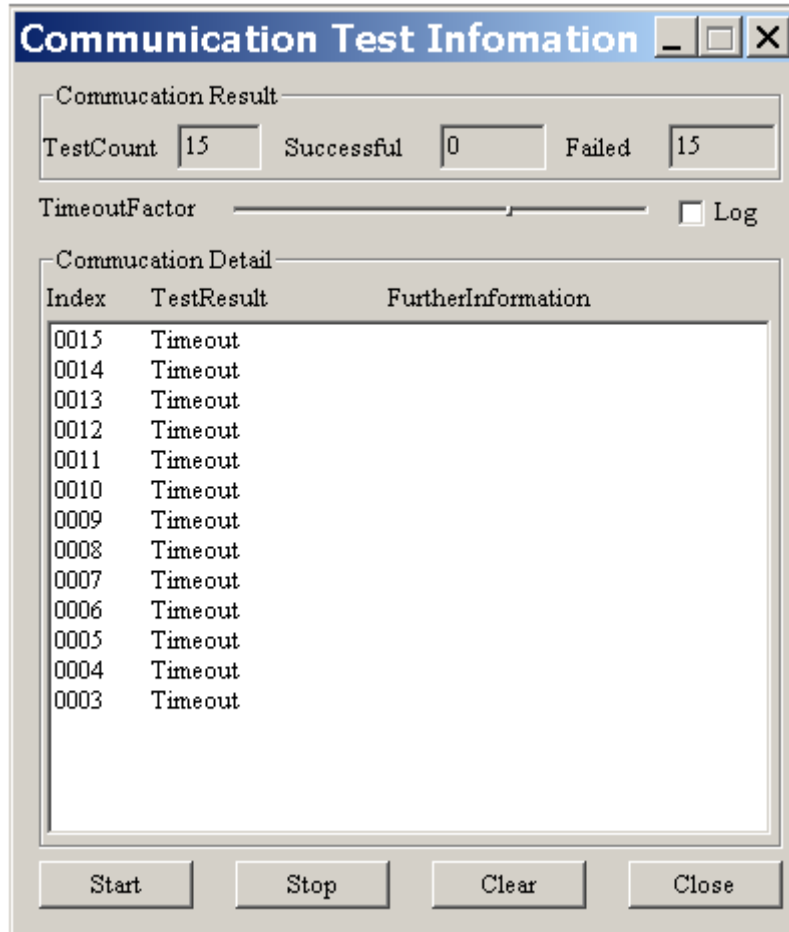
Communication Test Infomation

Commucation Result

TestCount 15 Successful 0 Failed 15

TimeoutFactor

Log

Commucation Detail

| Index | TestResult | FurtherInformation |
|---|---|---|
| 0015 | Timeout | |
| 0014 | Timeout | |
| 0013 | Timeout | |
| 0012 | Timeout | |
| 0011 | Timeout | |
| 0010 | Timeout | |
| 0009 | Timeout | |
| 0008 | Timeout | |
| 0007 | Timeout | |
| 0006 | Timeout | |
| 0005 | Timeout | |
| 0004 | Timeout | |
| 0003 | Timeout | |

Start Stop Clear Close